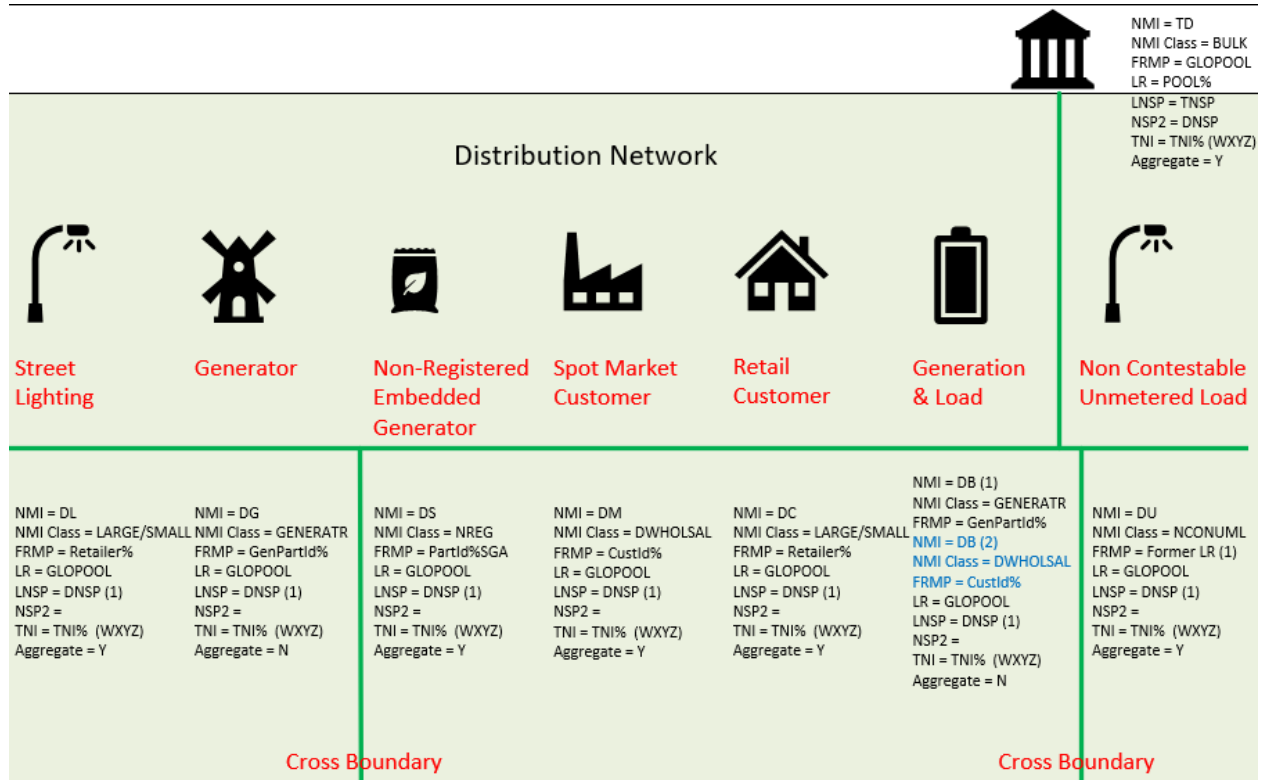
NMI = TD
NMI Class = BULK
FRMP = GLOPOOL
LR = POOL%
LNSP = TNSP
NSP2 = DNSP
TNI = TNI% (WXYZ)
Aggregate = Y

Distribution Network

Street Lighting

Generator

Non-Registered Embedded Generator

Spot Market Customer

Retail Customer

Generation & Load

Non Contestable Unmetered Load

NMI = DL
NMI Class = LARGE/SMALL
FRMP = Retailer%
LR = GLOPOOL
LNSP = DNSP (1)
NSP2 =
TNI = TNI% (WXYZ)
Aggregate = Y

NMI = DG
NMI Class = GENERATR
FRMP = GenPartId%
LR = GLOPOOL
LNSP = DNSP (1)
NSP2 =
TNI = TNI% (WXYZ)
Aggregate = N

NMI = DS
NMI Class = NREG
FRMP = PartId%SGA
LR = GLOPOOL
LNSP = DNSP (1)
NSP2 =
TNI = TNI% (WXYZ)
Aggregate = Y

NMI = DM
NMI Class = DWHOLSAL
FRMP = CustId%
LR = GLOPOOL
LNSP = DNSP (1)
NSP2 =
TNI = TNI% (WXYZ)
Aggregate = Y

NMI = DC
NMI Class = LARGE/SMALL
FRMP = Retailer%
LR = GLOPOOL
LNSP = DNSP (1)
NSP2 =
TNI = TNI% (WXYZ)
Aggregate = Y

NMI = DB (1)
NMI Class = GENERATR
FRMP = GenPartId%
NMI = DB (2)
NMI Class = DWHOLSAL
FRMP = CustId%
LR = GLOPOOL
LNSP = DNSP (1)
NSP2 =
TNI = TNI% (WXYZ)
Aggregate = N

NMI = DU
NMI Class = NCONUML
FRMP = Former LR (1)
LR = GLOPOOL
LNSP = DNSP (1)
NSP2 =
TNI = TNI% (WXYZ)
Aggregate = Y

Cross Boundary

Cross Boundary